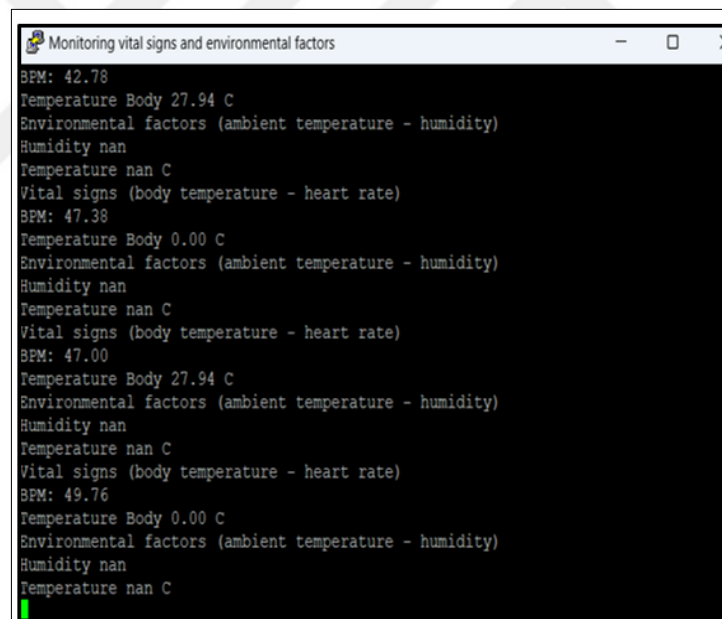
Monitoring vital signs and environmental factors

BPM: 42.78
Temperature Body 27.94 C
Environmental factors (ambient temperature - humidity)
Humidity nan
Temperature nan C
Vital signs (body temperature - heart rate)
BPM: 47.38
Temperature Body 0.00 C
Environmental factors (ambient temperature - humidity)
Humidity nan
Temperature nan C
Vital signs (body temperature - heart rate)
BPM: 47.00
Temperature Body 27.94 C
Environmental factors (ambient temperature - humidity)
Humidity nan
Temperature nan C
Vital signs (body temperature - heart rate)
BPM: 49.76
Temperature Body 0.00 C
Environmental factors (ambient temperature - humidity)
Humidity nan
Temperature nan C